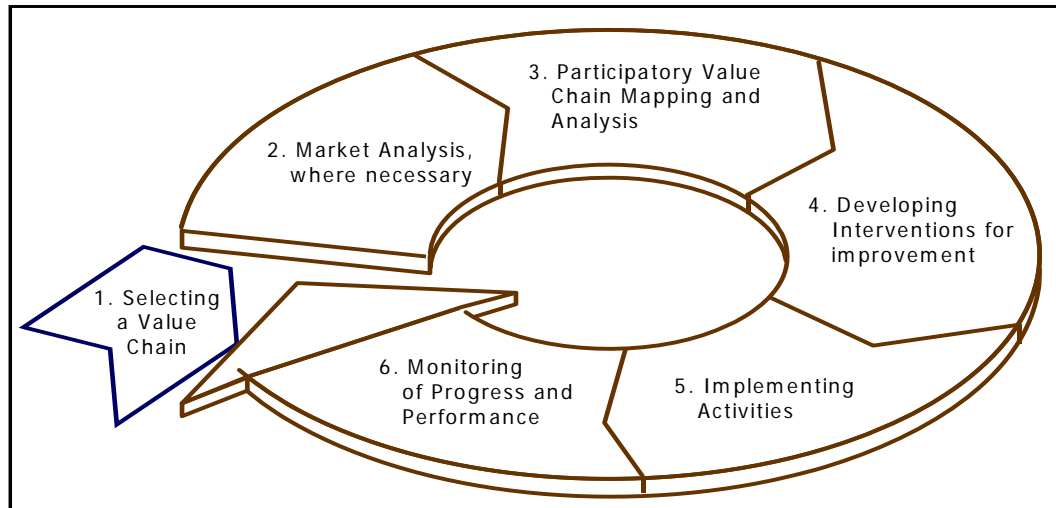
1. Selecting a Value Chain

2. Market Analysis, where necessary

3. Participatory Value Chain Mapping and Analysis

4. Developing Interventions for improvement

5. Implementing Activities

6. Monitoring of Progress and Performance